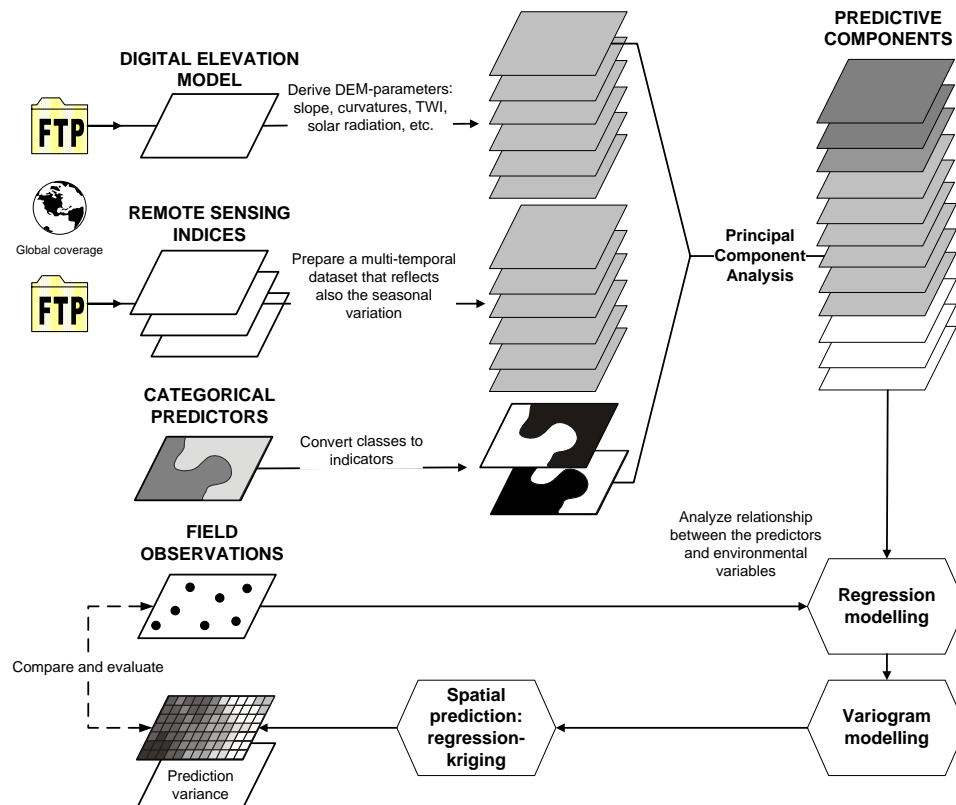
PREDICTIVE COMPONENTS

DIGITAL ELEVATION MODEL

FTP

Derive DEM-parameters: slope, curvatures, TWI, solar radiation, etc.

Global coverage

REMOTE SENSING INDICES

FTP

Prepare a multi-temporal dataset that reflects also the seasonal variation

Principal Component Analysis

CATEGORICAL PREDICTORS

Convert classes to indicators

FIELD OBSERVATIONS

Analyze relationship between the predictors and environmental variables

Regression modelling

Compare and evaluate

Spatial prediction: regression-kriging

Variogram modelling

Prediction variance